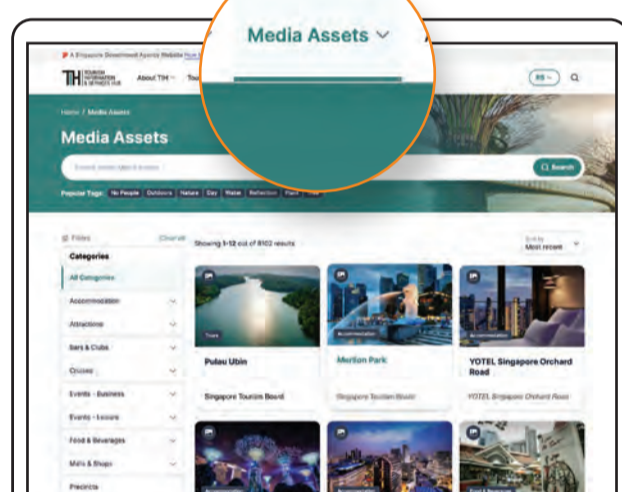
Media Assets ⌄

A Singapore Government Agency Website How to identify

TIH TOURISM INFORMATION & SERVICES HUB

About TIH ⌄

Tou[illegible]

EN ⌄

Home / Media Assets

Media Assets

Search

Popular Tags: No People Outdoors Nature Day Water Reflection Plant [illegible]

Filters

Clear all

Categories

All Categories

Accommodation

Attractions

Bars & Clubs

Cruises

Events - Business

Events - Leisure

Food & Beverages

Malls & Shops

Precincts

Showing 1-12 out of 9102 results

Sort by
Most recent

Trails

Pulau Ubin

Singapore Tourism Board

Accommodation

Merlion Park

Singapore Tourism Board

Accommodation

YOTEL Singapore Orchard Road

YOTEL Singapore Orchard Road